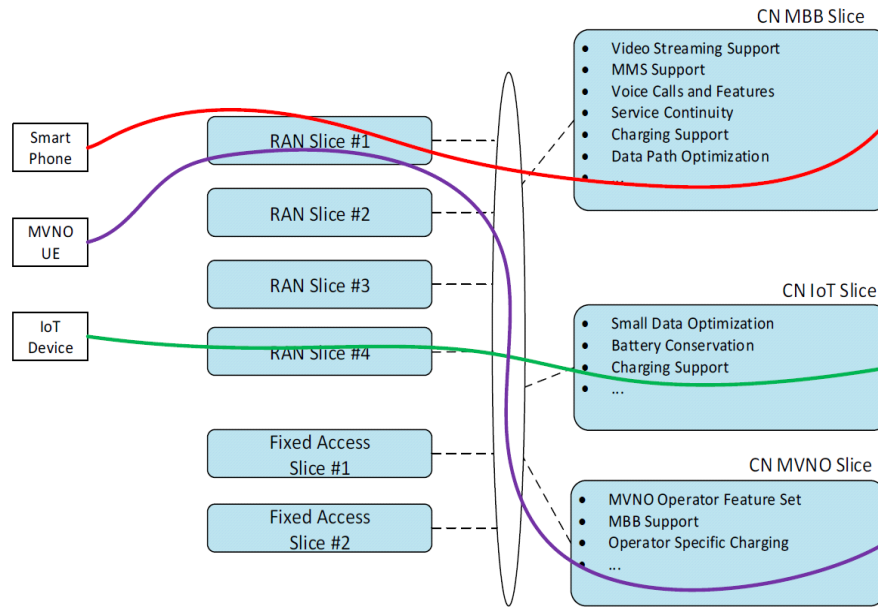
Smart Phone

MVNO UE

IoT Device

RAN Slice #1

RAN Slice #2

RAN Slice #3

RAN Slice #4

Fixed Access Slice #1

Fixed Access Slice #2

CN MBB Slice

- Video Streaming Support
- MMS Support
- Voice Calls and Features
- Service Continuity
- Charging Support
- Data Path Optimization
- ...

CN IoT Slice

- Small Data Optimization
- Battery Conservation
- Charging Support
- ...

CN MVNO Slice

- MVNO Operator Feature Set
- MBB Support
- Operator Specific Charging
- ...